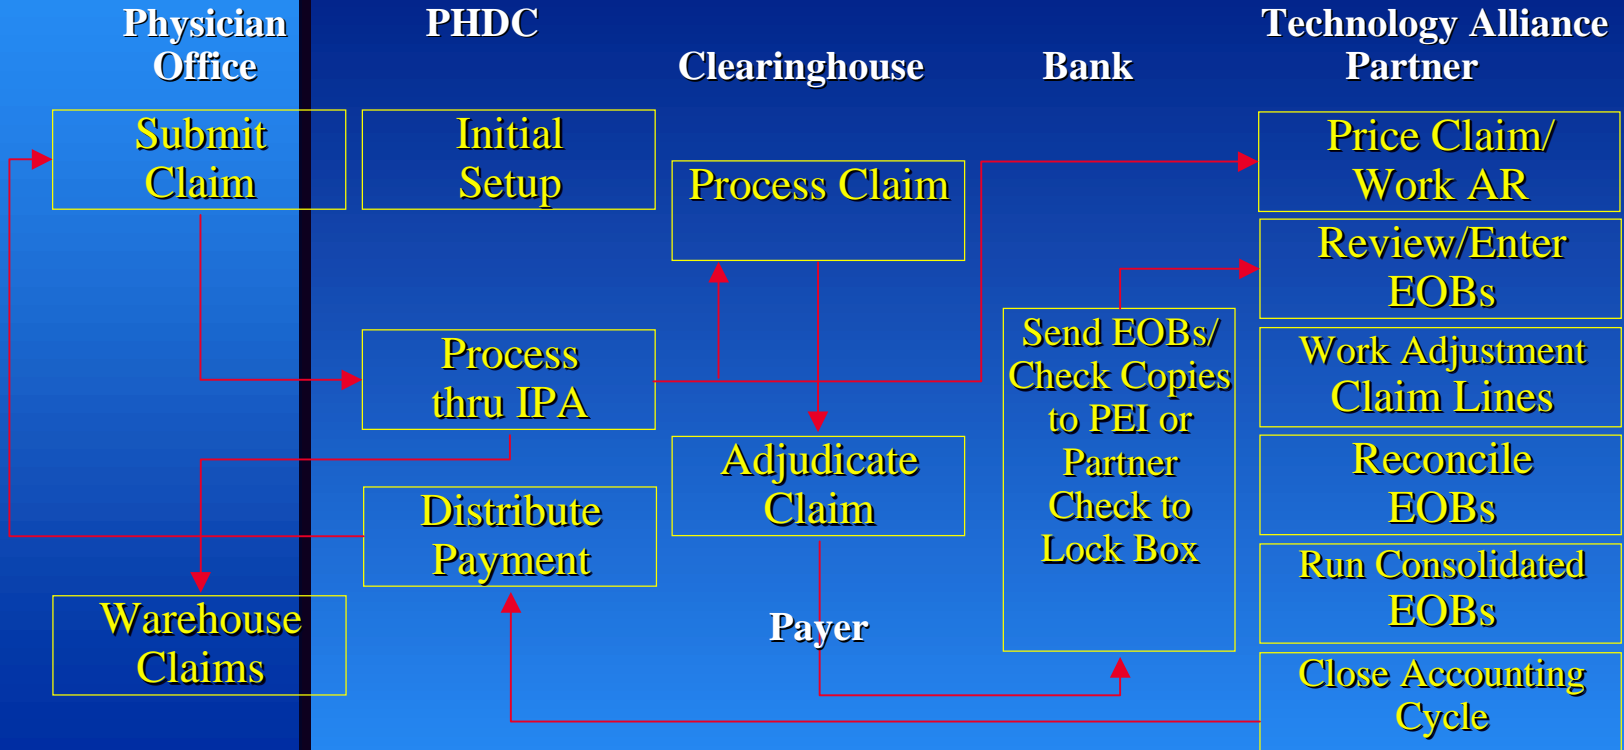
Physician Office

PHDC

Clearinghouse

Bank

Technology Alliance Partner

Submit Claim

Initial Setup

Process Claim

Price Claim/ Work AR

Review/Enter EOBs

Send EOBs/ Check Copies to PEI or Partner Check to Lock Box

Work Adjustment Claim Lines

Process thru IPA

Adjudicate Claim

Reconcile EOBs

Distribute Payment

Run Consolidated EOBs

Warehouse Claims

Payer

Close Accounting Cycle